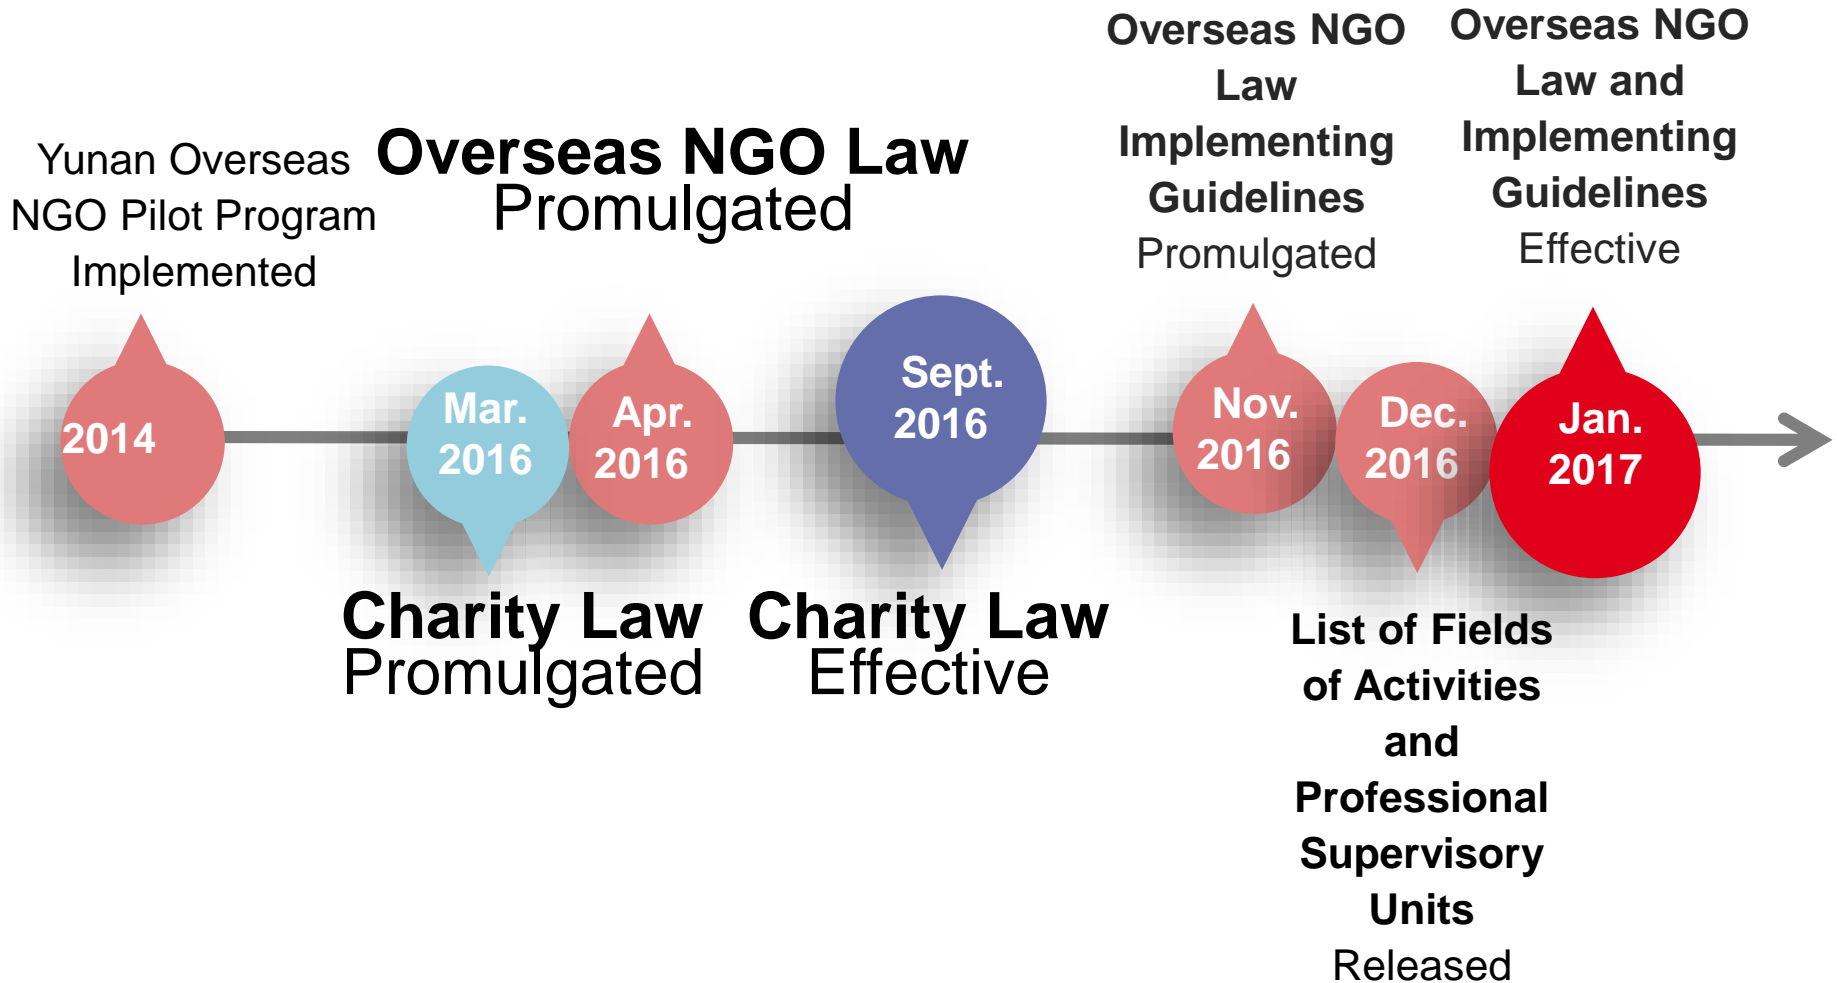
Yunan Overseas NGO Pilot Program Implemented

Overseas NGO Law Promulgated

Overseas NGO Law Implementing Guidelines Promulgated

Overseas NGO Law and Implementing Guidelines Effective

2014

Mar. 2016

Apr. 2016

Sept. 2016

Nov. 2016

Dec. 2016

Jan. 2017

Charity Law Promulgated

Charity Law Effective

List of Fields of Activities and Professional Supervisory Units Released